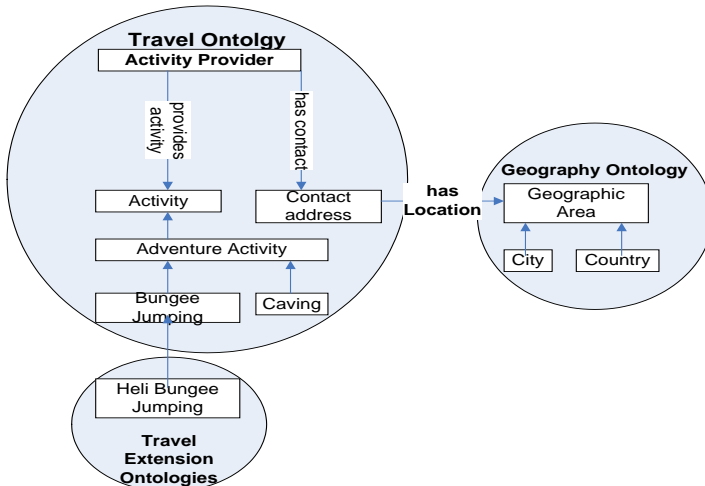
Travel Ontolgy

Activity Provider

provides activity

has contact

Activity

Contact address

Adventure Activity

Bungee Jumping

Caving

has Location

Geography Ontology

Geographic Area

City

Country

Heli Bungee Jumping

Travel Extension Ontologies